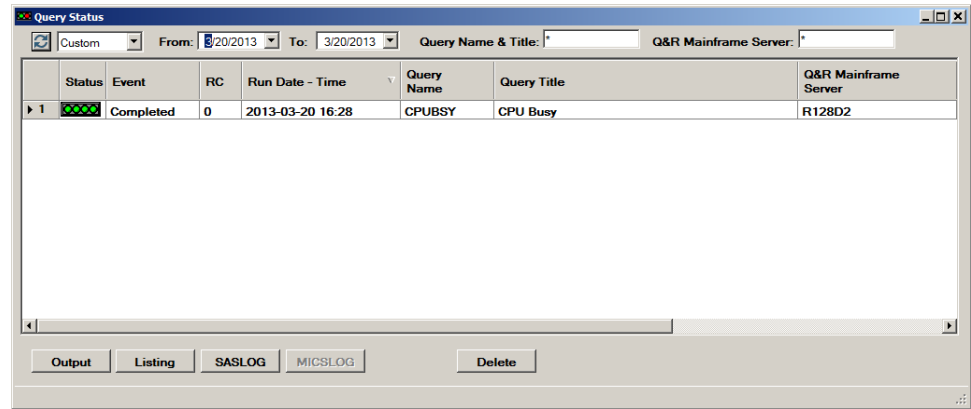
Query Status

Custom From: 3/20/2013 To: 3/20/2013 Query Name & Title: * Q&R Mainframe Server: *

| | Status | Event | RC | Run Date - Time | Query Name | Query Title | Q&R Mainframe Server |
|---|---|---|---|---|---|---|---|
| 1 | | Completed | 0 | 2013-03-20 16:28 | CPUBSY | CPU Busy | R128D2 |

Output Listing SASLOG MICSLOG Delete